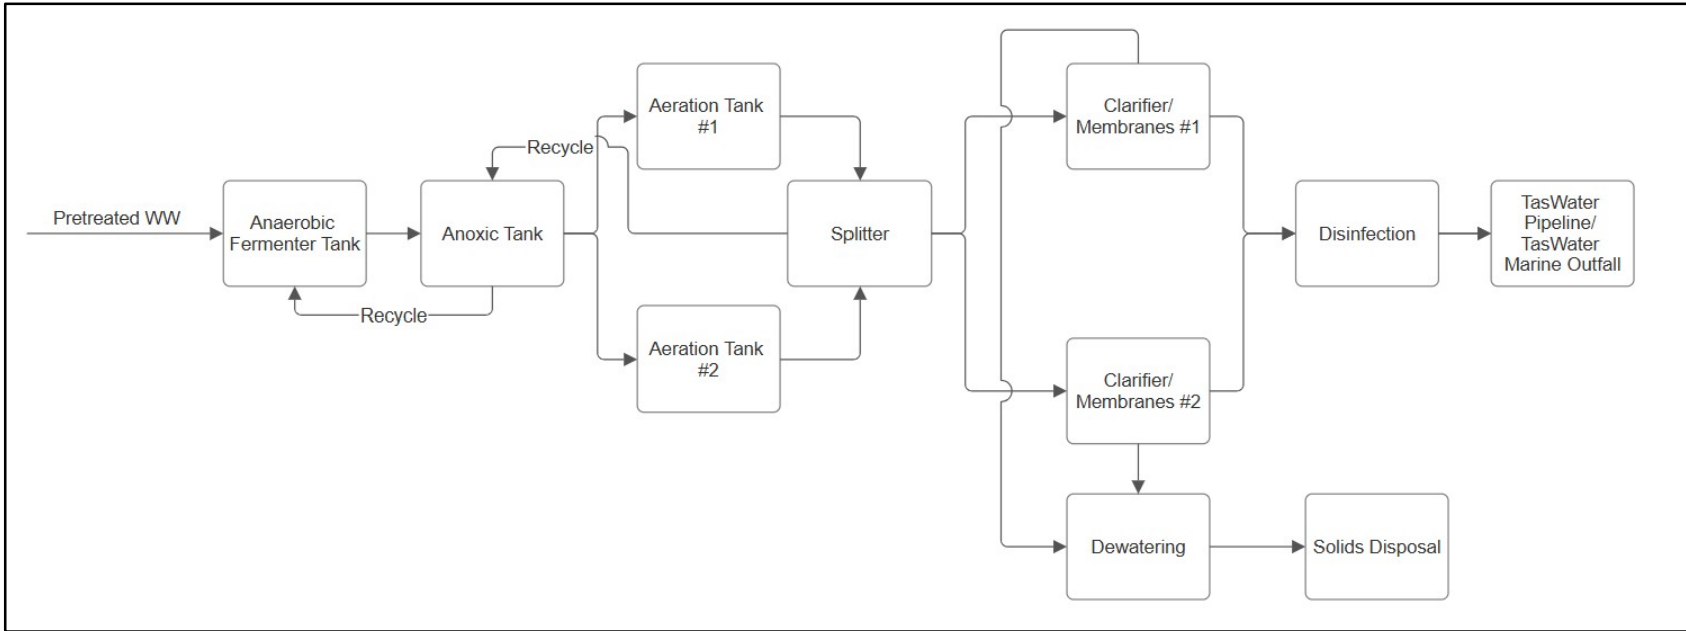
Pretreated WW

Anaerobic Fermenter Tank

Recycle

Anoxic Tank

Recycle

Aeration Tank #1

Aeration Tank #2

Splitter

Clarifier/ Membranes #1

Clarifier/ Membranes #2

Disinfection

TasWater Pipeline/ TasWater Marine Outfall

Dewatering

Solids Disposal